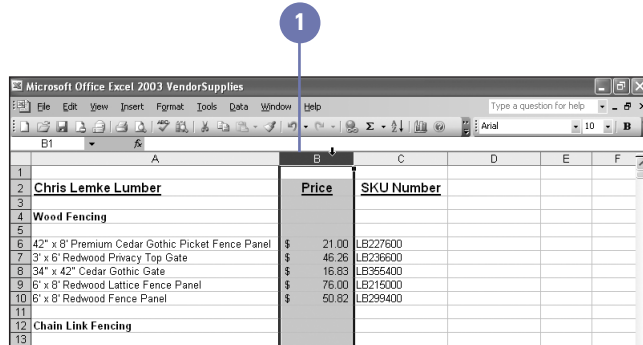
1

Microsoft Office Excel 2003 VendorSupplies

File Edit View Insert Format Tools Data Window Help

Type a question for help

Arial 10 B

B1 fx

| | A | B | C | D | E | F |
|---|---|---|---|---|---|---|
| 1 | | | | | | |
| 2 | Chris Lemke Lumber | Price | SKU Number | | | |
| 3 | | | | | | |
| 4 | Wood Fencing | | | | | |
| 5 | | | | | | |
| 6 | 42" x 8' Premium Cedar Gothic Picket Fence Panel | $ 21.00 | LB227600 | | | |
| 7 | 3' x 6' Redwood Privacy Top Gate | $ 46.26 | LB236600 | | | |
| 8 | 34" x 42" Cedar Gothic Gate | $ 16.83 | LB355400 | | | |
| 9 | 6' x 8' Redwood Lattice Fence Panel | $ 76.00 | LB215000 | | | |
| 10 | 6' x 8' Redwood Fence Panel | $ 50.82 | LB299400 | | | |
| 11 | | | | | | |
| 12 | Chain Link Fencing | | | | | |
| 13 | | | | | | |